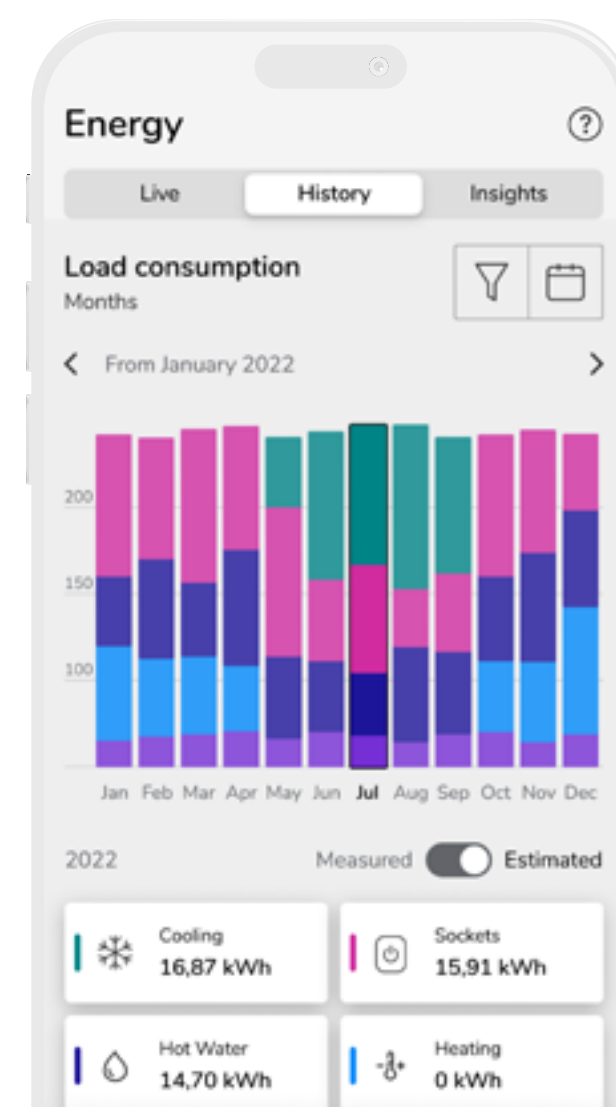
Energy

?

Live | History | Insights

Load consumption
Months

From January 2022

200
150
100

Jan Feb Mar Apr May Jun Jul Aug Sep Oct Nov Dec

2022

Measured Estimated

Cooling
16,87 kWh

Sockets
15,91 kWh

Hot Water
14,70 kWh

Heating
0 kWh